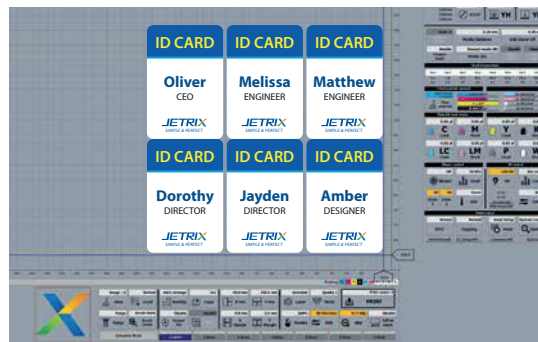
ID CARD
Oliver
CEO
JETRIX
SIMPLE & PERFECT

ID CARD
Melissa
ENGINEER
JETRIX
SIMPLE & PERFECT

ID CARD
Matthew
ENGINEER
JETRIX
SIMPLE & PERFECT

ID CARD
Dorothy
DIRECTOR
JETRIX
SIMPLE & PERFECT

ID CARD
Jayden
DIRECTOR
JETRIX
SIMPLE & PERFECT

ID CARD
Amber
DESIGNER
JETRIX
SIMPLE & PERFECT

PRINT